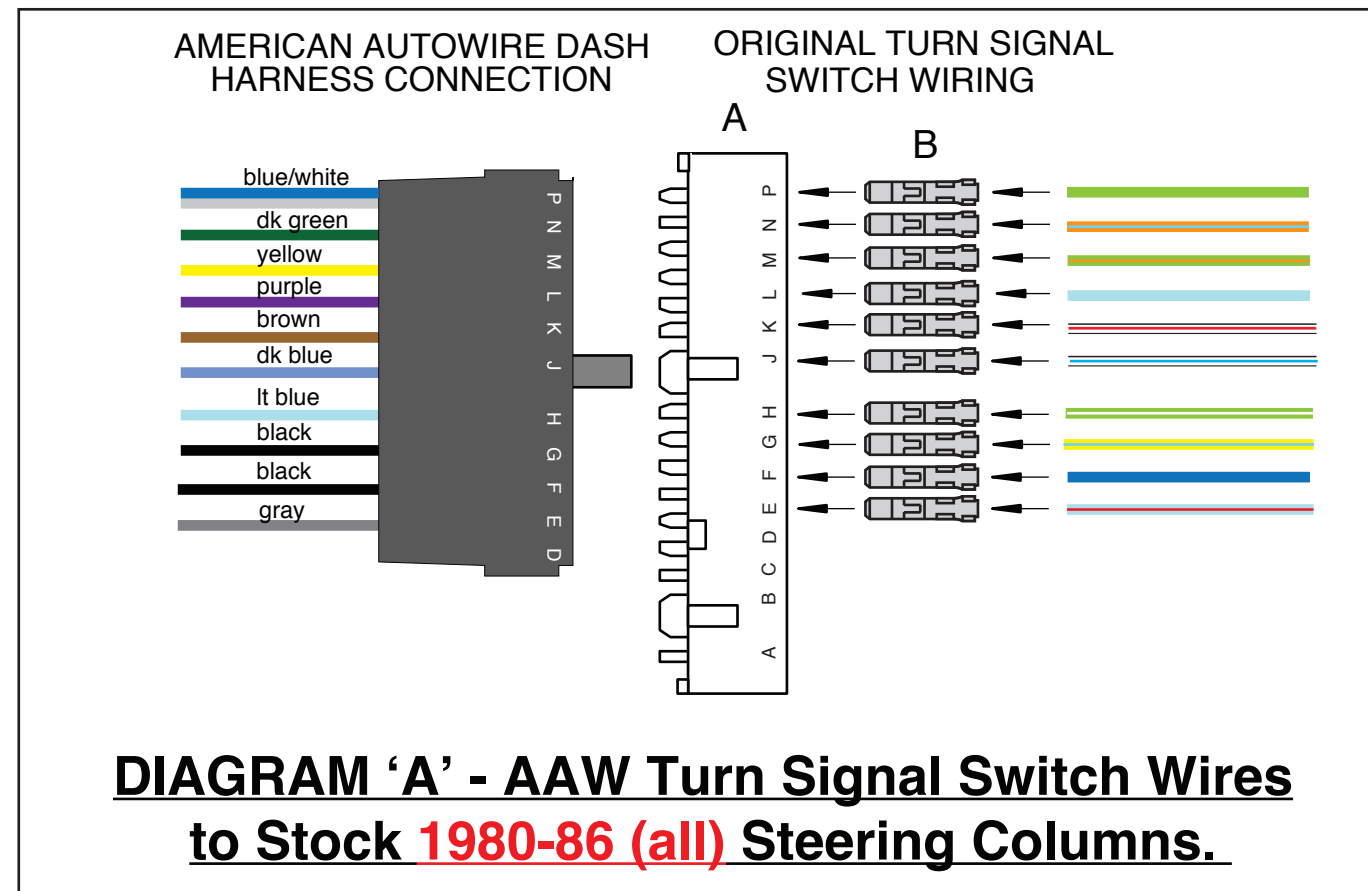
AMERICAN AUTOWIRE DASH HARNESS CONNECTION

ORIGINAL TURN SIGNAL SWITCH WIRING

A

B

blue/white
dk green
yellow
purple
brown
dk blue
lt blue
black
black
gray

P N M L K J H G F E D

P N M L K J H G F E D C B A

DIAGRAM ‘A’ - AAW Turn Signal Switch Wires to Stock 1980-86 (all) Steering Columns.